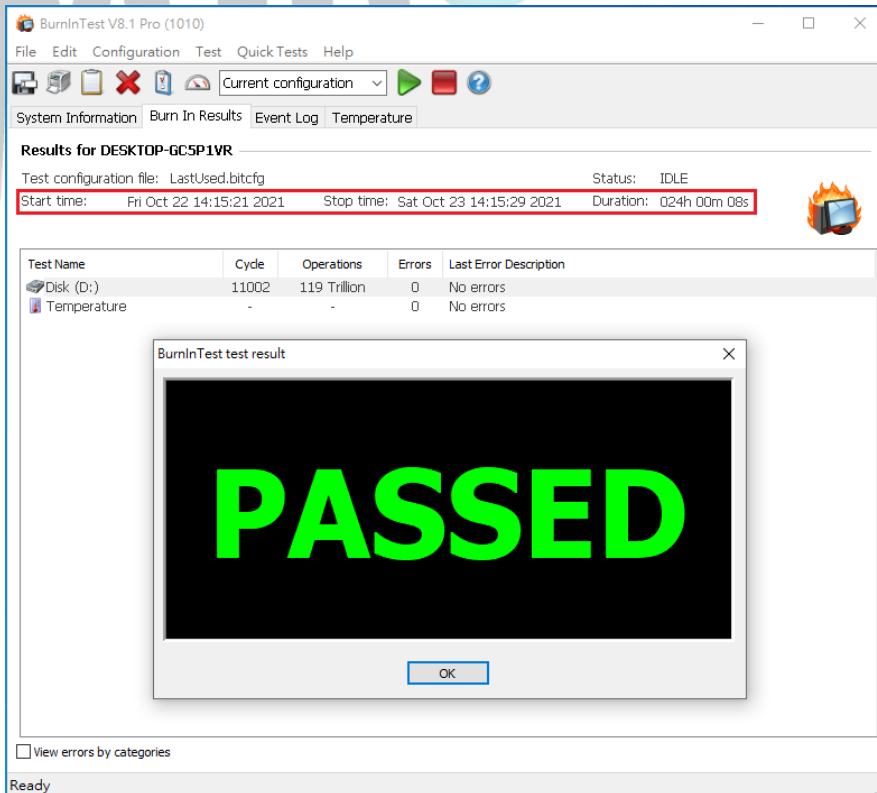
BurnInTest V8.1 Pro (1010)

File Edit Configuration Test Quick Tests Help

Current configuration

System Information | Burn In Results | Event Log | Temperature

Results for DESKTOP-GC5P1VR

Test configuration file: LastUsed.bitcfg

Status: IDLE

Start time: Fri Oct 22 14:15:21 2021 Stop time: Sat Oct 23 14:15:29 2021 Duration: 024h 00m 08s

| Test Name | Cycle | Operations | Errors | Last Error Description |
|---|---|---|---|---|
| Disk (D:) | 11002 | 119 Trillion | 0 | No errors |
| Temperature | - | - | 0 | No errors |

BurnInTest test result

PASSED

OK

View errors by categories

Ready